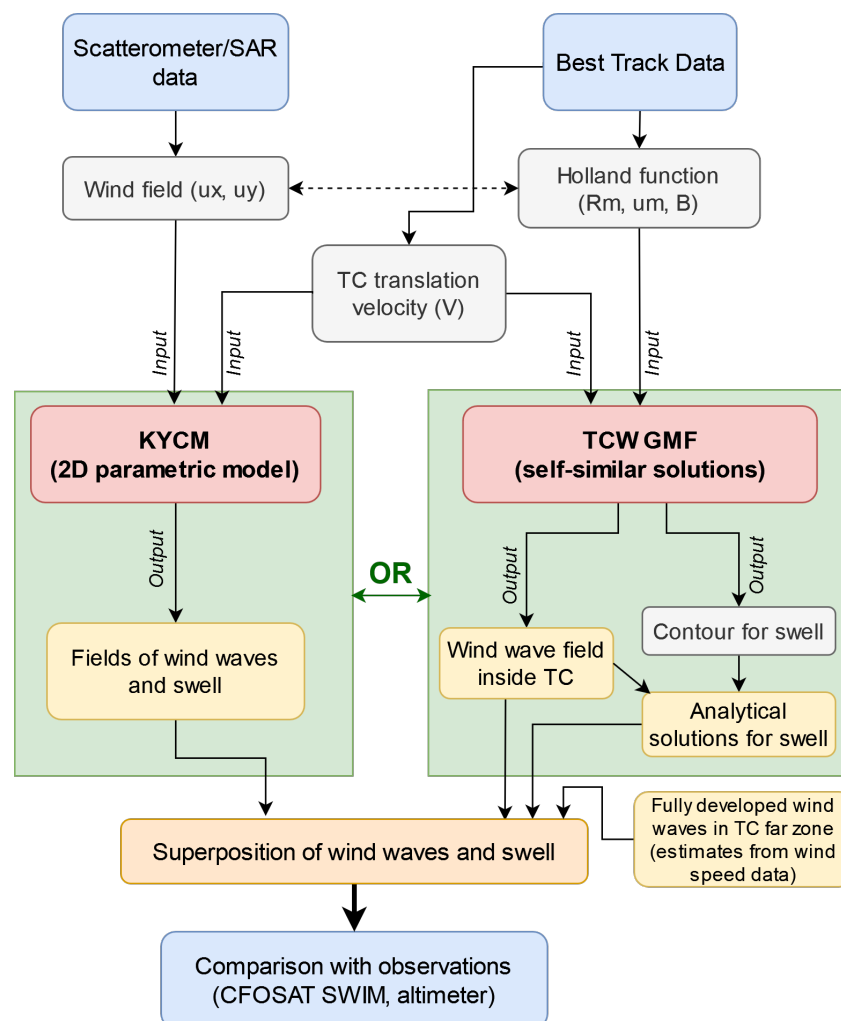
Scatterometer/SAR data

Best Track Data

Wind field (ux, uy)

Holland function (Rm, um, B)

TC translation velocity (V)

Input

Input

Input

Input

KYCM (2D parametric model)

TCW GMF (self-similar solutions)

Output

OR

Output

Output

Fields of wind waves and swell

Wind wave field inside TC

Contour for swell

Analytical solutions for swell

Fully developed wind waves in TC far zone (estimates from wind speed data)

Superposition of wind waves and swell

Comparison with observations (CFOSAT SWIM, altimeter)